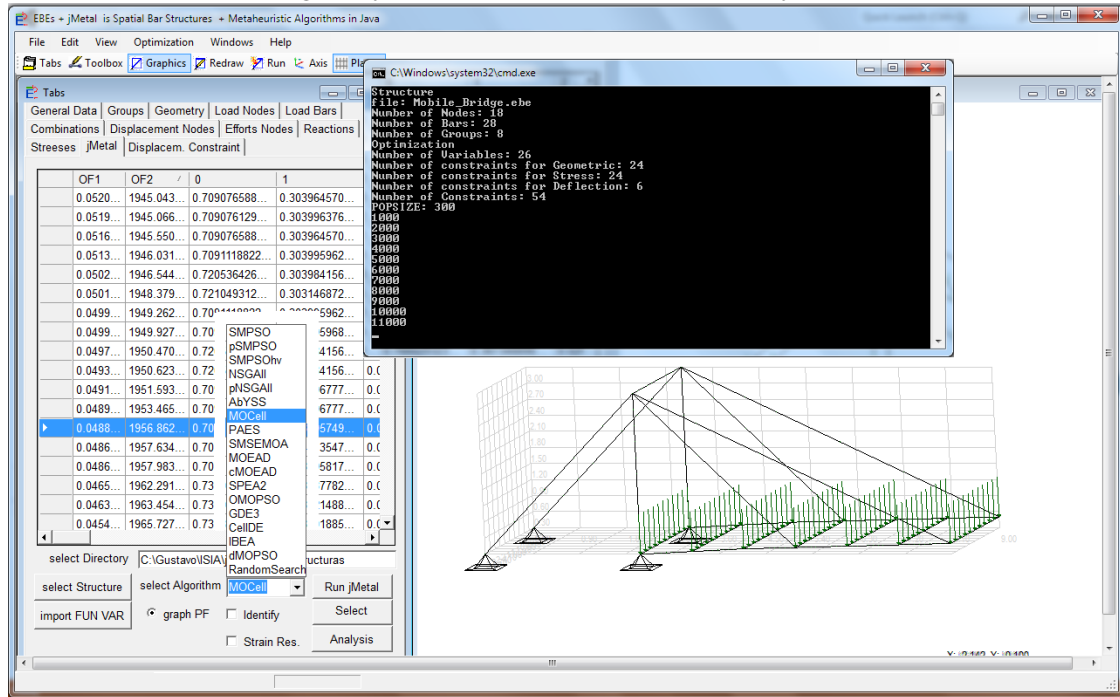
EBEs + jMetal is Spatial Bar Structures + Metaheuristic Algorithms in Java

File Edit View Optimization Windows Help

Tabs Toolbox Graphics Redraw Run Axis Pla

Tabs

General Data | Groups | Geometry | Load Nodes | Load Bars
Combinations | Displacement Nodes | Efforts Nodes | Reactions
Streeses | jMetal | Displacem. Constraint

| | OF1 | OF2 | 0 | 1 | |
|---|---|---|---|---|---|
| | 0.0520... | 1945.043... | 0.709076588... | 0.303964570... | |
| | 0.0519... | 1945.066... | 0.709076129... | 0.303996376... | |
| | 0.0516... | 1945.550... | 0.709076588... | 0.303964570... | |
| | 0.0513... | 1946.031... | 0.7091118822... | 0.303995962... | |
| | 0.0502... | 1946.544... | 0.720536426... | 0.303984156... | |
| | 0.0501... | 1948.379... | 0.721049312... | 0.303146872... | |
| | 0.0499... | 1949.262... | 0.709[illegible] | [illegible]5962... | |
| | 0.0499... | 1949.927... | 0.70 | 5968... | |
| | 0.0497... | 1950.470... | 0.72 | 4156... | |
| | 0.0493... | 1950.623... | 0.72 | 4156... | 0.0 |
| | 0.0491... | 1951.593... | 0.70 | 6777... | 0.0 |
| | 0.0489... | 1953.465... | 0.70 | 6777... | 0.0 |
| ▸ | 0.0488... | 1956.862... | 0.70 | 5749... | 0.0 |
| | 0.0486... | 1957.634... | 0.70 | 3547... | 0.0 |
| | 0.0486... | 1957.983... | 0.70 | 5817... | 0.0 |
| | 0.0465... | 1962.291... | 0.73 | 7782... | 0.0 |
| | 0.0463... | 1963.454... | 0.73 | 1488... | 0.0 |
| | 0.0454... | 1965.727... | 0.73 | 1885... | 0.0 |

SMPSO
pSMPSO
SMPSOhv
NSGAII
pNSGAII
AbYSS
MOCell
PAES
SMSEMOA
MOEAD
cMOEAD
SPEA2
OMOPSO
GDE3
CellDE
IBEA
dMOPSO
RandomSearch

select Directory C:\Gustavo\ISIA\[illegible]ructuras
select Structure select Algorithm MOCell Run jMetal
import FUN VAR graph PF Identify Select
Strain Res. Analysis

C:\Windows\system32\cmd.exe

Structure
file: Mobile_Bridge.ebe
Number of Nodes: 18
Number of Bars: 28
Number of Groups: 8
Optimization
Number of Variables: 26
Number of constraints for Geometric: 24
Number of constraints for Stress: 24
Number of constraints for Deflection: 6
Number of Constraints: 54
POPSIZE: 300
1000
2000
3000
4000
5000
6000
7000
8000
9000
10000
11000
_

3.00
2.70
2.40
2.10
1.80
1.50
1.20
9.00

X: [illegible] Y: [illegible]